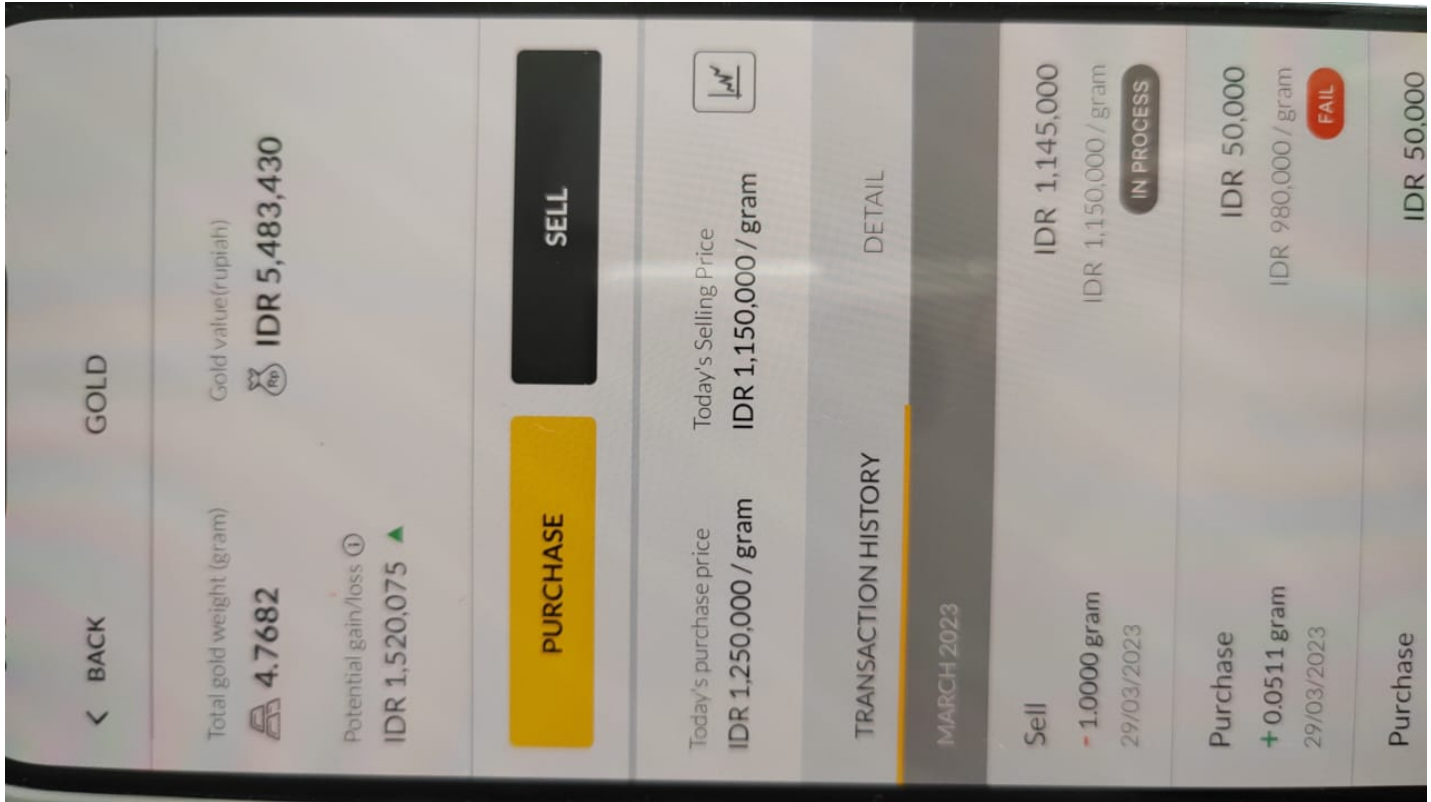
< BACK GOLD

Total gold weight (gram)
4.7682

Gold value(rupiah)
IDR 5,483,430

Potential gain/loss ⓘ
IDR 1,520,075 ▲

PURCHASE

SELL

Today's purchase price
IDR 1,250,000 / gram

Today's Selling Price
IDR 1,150,000 / gram

TRANSACTION HISTORY

DETAIL

MARCH 2023

Sell
- 1.0000 gram
29/03/2023

IDR 1,145,000
IDR 1,150,000 / gram
IN PROCESS

Purchase
+ 0.0511 gram
29/03/2023

IDR 50,000
IDR 980,000 / gram
FAIL

Purchase

IDR 50,000